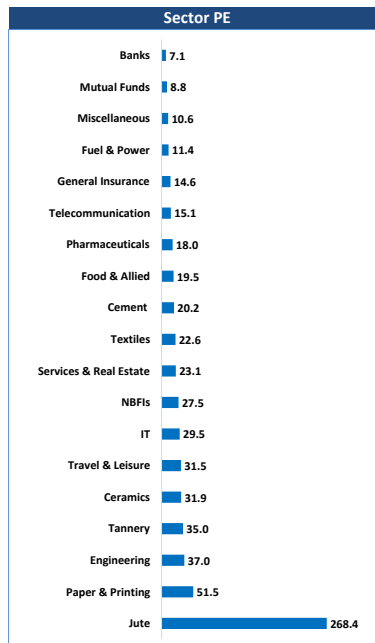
Sector PE

Banks 7.1
Mutual Funds 8.8
Miscellaneous 10.6
Fuel & Power 11.4
General Insurance 14.6
Telecommunication 15.1
Pharmaceuticals 18.0
Food & Allied 19.5
Cement 20.2
Textiles 22.6
Services & Real Estate 23.1
NBFIs 27.5
IT 29.5
Travel & Leisure 31.5
Ceramics 31.9
Tannery 35.0
Engineering 37.0
Paper & Printing 51.5
Jute 268.4